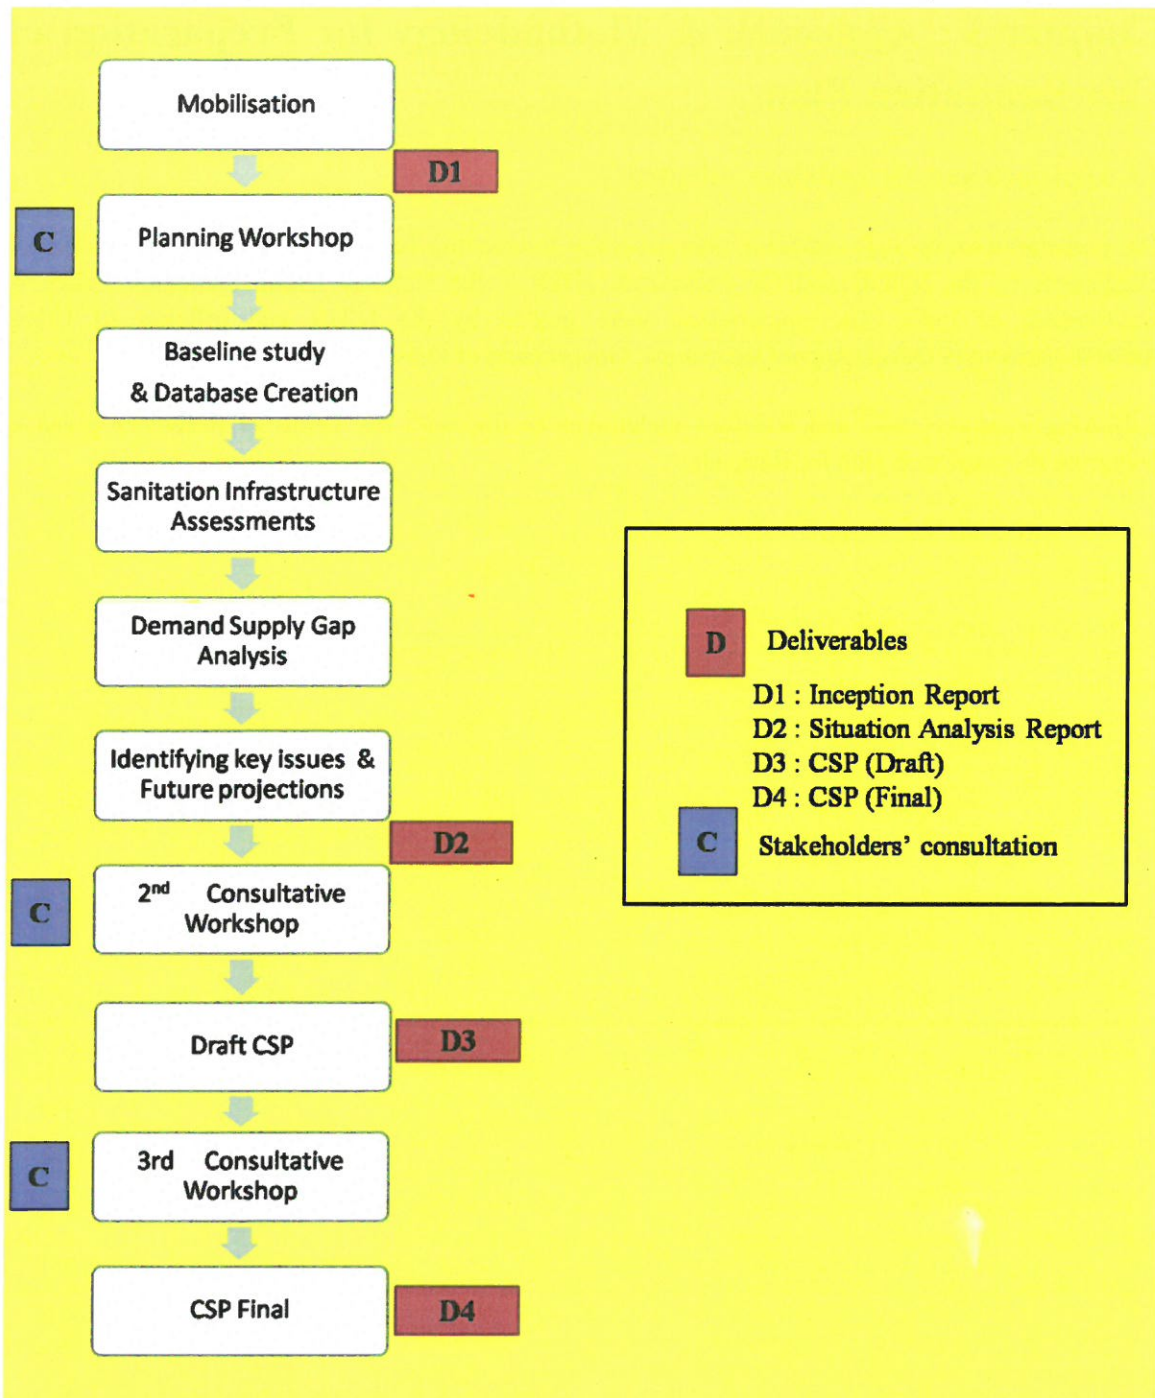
Mobilisation

D1

C

Planning Workshop

Baseline study & Database Creation

Sanitation Infrastructure Assessments

Demand Supply Gap Analysis

Identifying key issues & Future projections

D2

C

$2^{nd}$ Consultative Workshop

Draft CSP

D3

C

3rd Consultative Workshop

CSP Final

D4

D Deliverables

D1 : Inception Report
D2 : Situation Analysis Report
D3 : CSP (Draft)
D4 : CSP (Final)

C Stakeholders' consultation